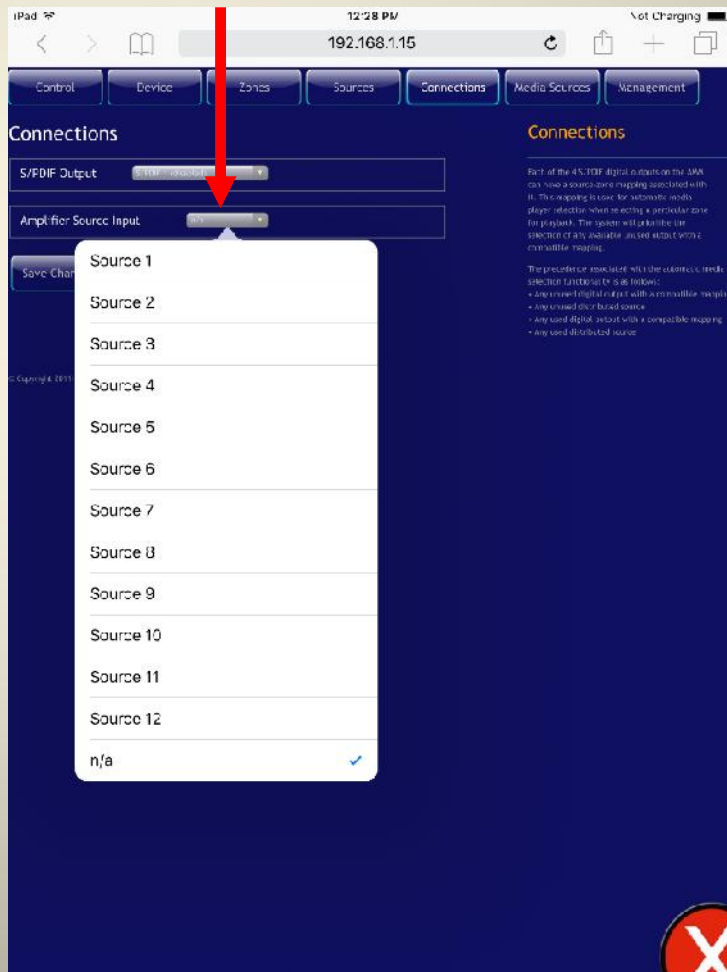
iPad 12:28 PM Not Charging

192.168.1.15

Control | Device | Zones | Sources | Connections | Media Sources | Management

Connections

S/PDIF Output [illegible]

Amplifier Source Input n/a

Save Char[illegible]

© Copyright 2011 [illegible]

Source 1
Source 2
Source 3
Source 4
Source 5
Source 6
Source 7
Source 8
Source 9
Source 10
Source 11
Source 12
n/a

Connections

Each of the 4 S/PDIF digital outputs on the AMX can have a source-zone mapping associated with it. This mapping is used for automatic media player selection when selecting a particular zone for playback. The system will prioritise the selection of any available unused output with a compatible mapping.

The precedence associated with the automatic media selection functionality is as follows:
• Any unused digital output with a compatible mapping
• Any unused distributed source
• Any used digital output with a compatible mapping
• Any used distributed source